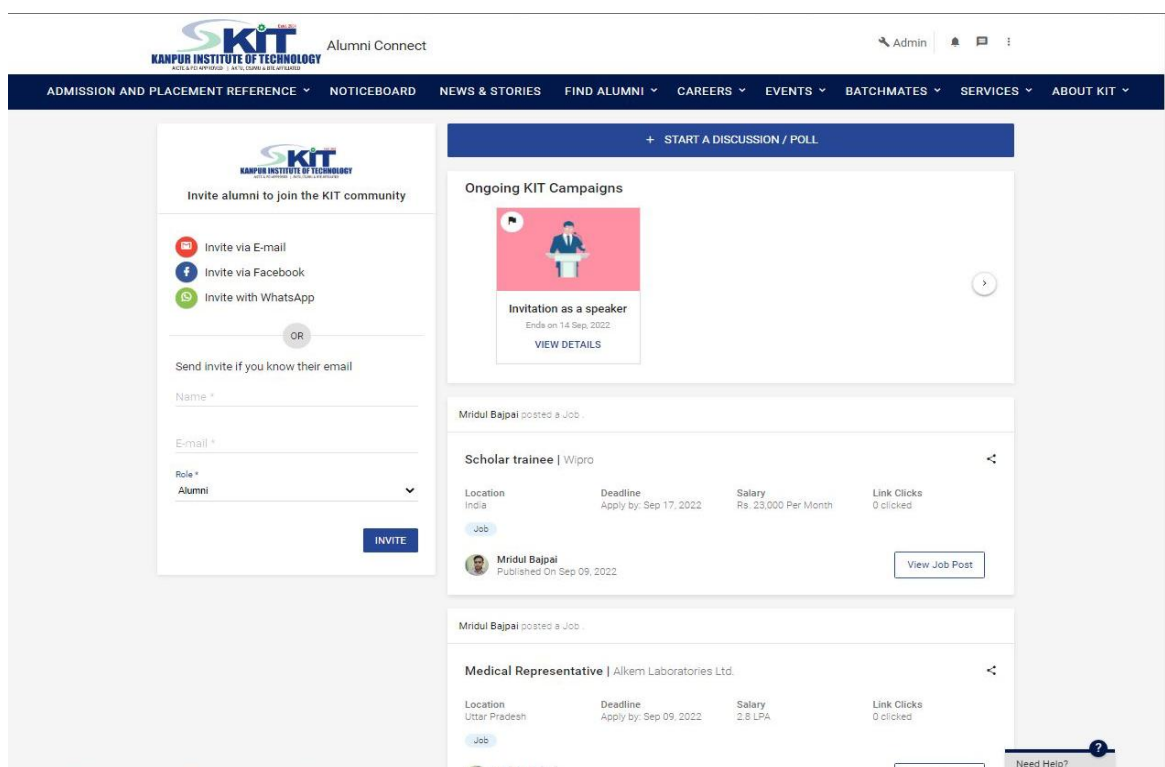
KIT
KANPUR INSTITUTE OF TECHNOLOGY

Alumni Connect

Admin

ADMISSION AND PLACEMENT REFERENCE NOTICEBOARD NEWS & STORIES FIND ALUMNI CAREERS EVENTS BATCHMATES SERVICES ABOUT KIT

KIT
KANPUR INSTITUTE OF TECHNOLOGY

Invite alumni to join the KIT community

Invite via E-mail
Invite via Facebook
Invite with WhatsApp

OR

Send invite if you know their email

Name *

E-mail *

Role *
Alumni

INVITE

+ START A DISCUSSION / POLL

Ongoing KIT Campaigns

Invitation as a speaker
Ends on 14 Sep, 2022
VIEW DETAILS

Mridul Bajpai posted a Job .

Scholar trainee | Wipro

| Location | Deadline | Salary | Link Clicks |
|---|---|---|---|
| India | Apply by: Sep 17, 2022 | Rs. 23,000 Per Month | 0 clicked |

Job

Mridul Bajpai
Published On Sep 09, 2022

View Job Post

Mridul Bajpai posted a Job .

Medical Representative | Alkem Laboratories Ltd.

| Location | Deadline | Salary | Link Clicks |
|---|---|---|---|
| Uttar Pradesh | Apply by: Sep 09, 2022 | 2.8 LPA | 0 clicked |

Job

Need Help?